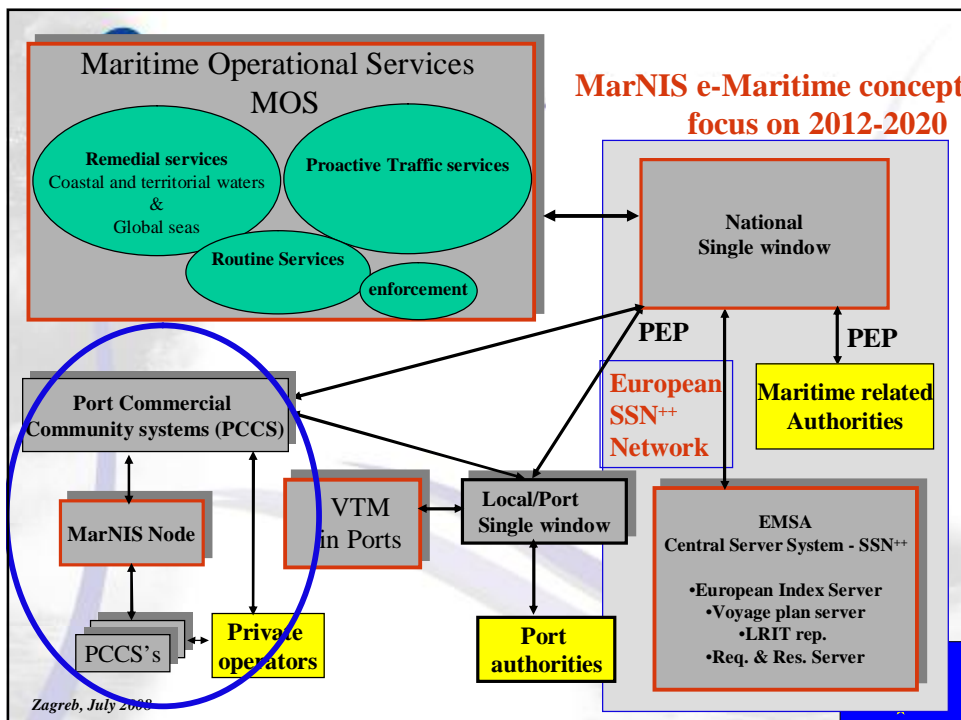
Maritime Operational Services
MOS

Remedial services
Coastal and territorial waters
&
Global seas

Proactive Traffic services

Routine Services

enforcement

MarNIS e-Maritime concept
focus on 2012-2020

National
Single window

PEP

PEP

European
SSN$^{++}$
Network

Maritime related
Authorities

Port Commercial
Community systems (PCCS)

MarNIS Node

PCCS's

Private
operators

VTM
in Ports

Local/Port
Single window

Port
authorities

EMSA
Central Server System - SSN$^{++}$

•European Index Server
•Voyage plan server
•LRIT rep.
•Req. & Res. Server

Zagreb, July 2008